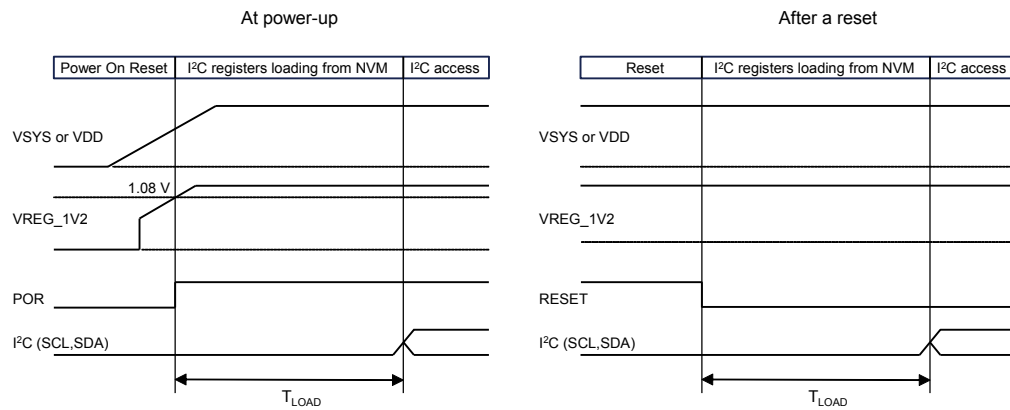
At power-up

| Power On Reset | I²C registers loading from NVM | I²C access |
|---|---|---|

VSYS or VDD

1.08 V

VREG_1V2

POR

I²C (SCL,SDA)

$T_{LOAD}$

After a reset

| Reset | I²C registers loading from NVM | I²C access |
|---|---|---|

VSYS or VDD

VREG_1V2

RESET

I²C (SCL,SDA)

$T_{LOAD}$